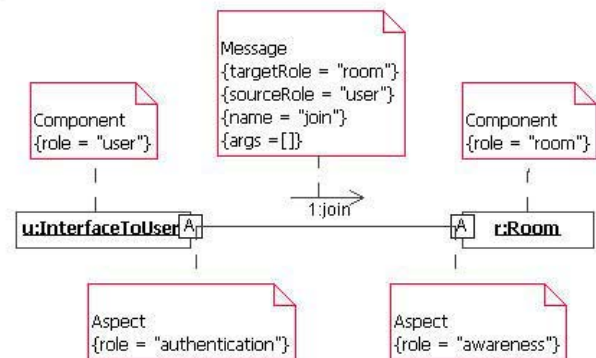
Message
{targetRole = "room"}
{sourceRole = "user"}
{name = "join"}
{args =[]}

Component
{role = "user"}

Component
{role = "room"}

1:join

u:InterfaceToUser A

A r:Room

Aspect
{role = "authentication"}

Aspect
{role = "awareness"}